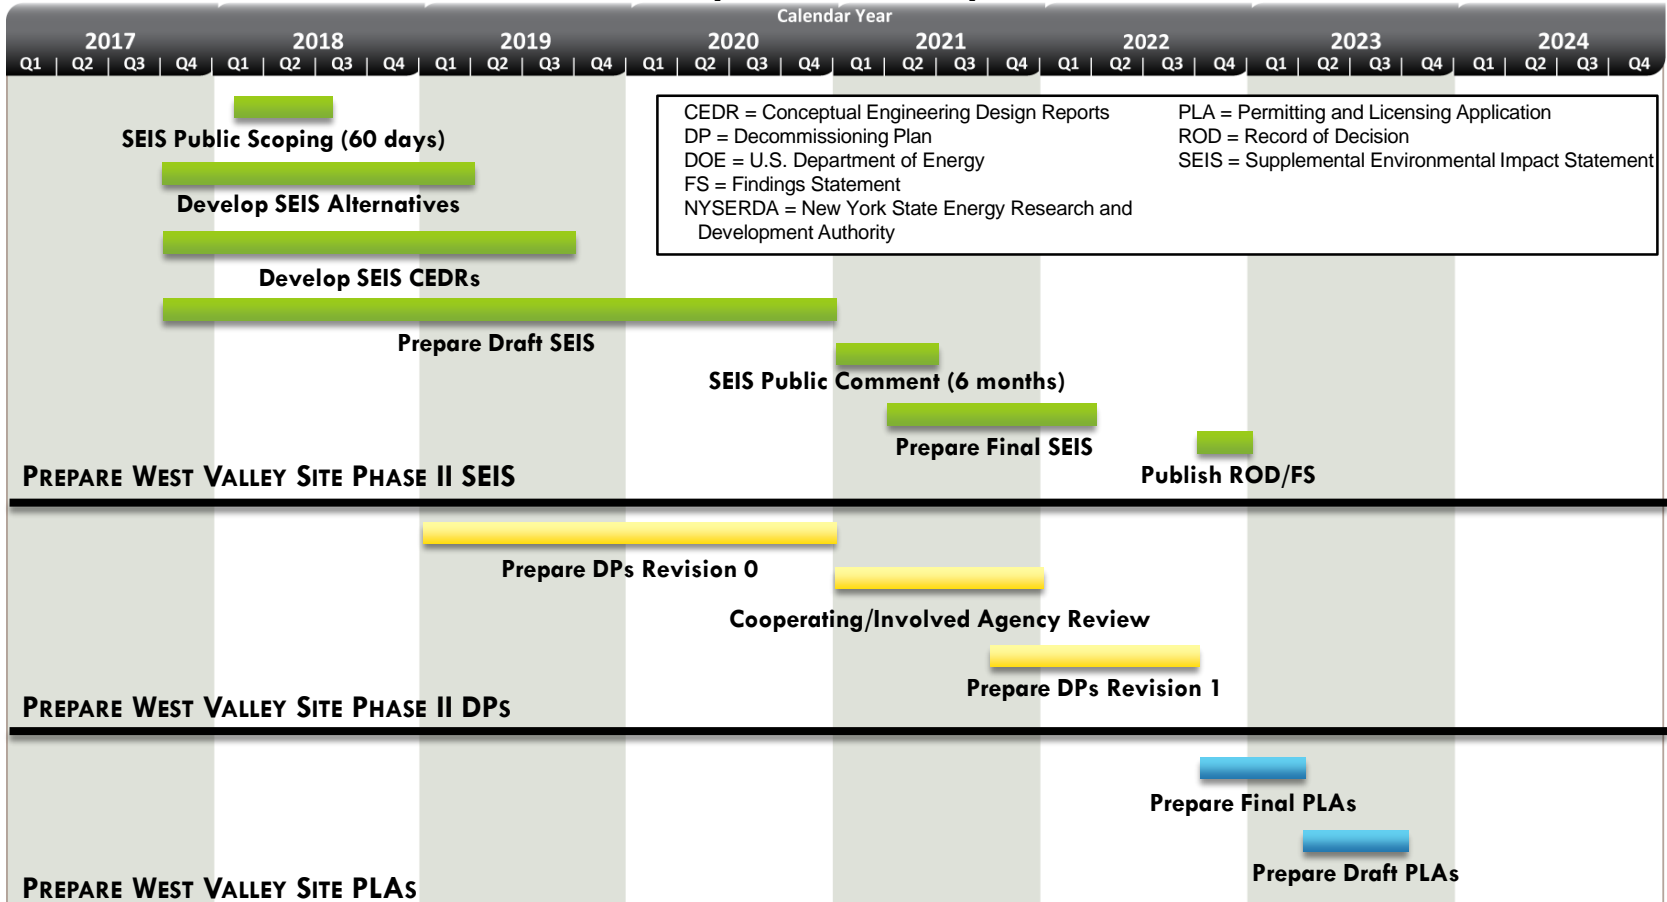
Calendar Year

| 2017 | | | | 2018 | | | | 2019 | | | | 2020 | | | | 2021 | | | | 2022 | | | | 2023 | | | | 2024 | | | |
|---|---|---|---|---|---|---|---|---|---|---|---|---|---|---|---|---|---|---|---|---|---|---|---|---|---|---|---|---|---|---|---|
| Q1 | Q2 | Q3 | Q4 | Q1 | Q2 | Q3 | Q4 | Q1 | Q2 | Q3 | Q4 | Q1 | Q2 | Q3 | Q4 | Q1 | Q2 | Q3 | Q4 | Q1 | Q2 | Q3 | Q4 | Q1 | Q2 | Q3 | Q4 | Q1 | Q2 | Q3 | Q4 |

CEDR = Conceptual Engineering Design Reports
DP = Decommissioning Plan
DOE = U.S. Department of Energy
FS = Findings Statement
NYSERDA = New York State Energy Research and Development Authority
PLA = Permitting and Licensing Application
ROD = Record of Decision
SEIS = Supplemental Environmental Impact Statement

SEIS Public Scoping (60 days)
Develop SEIS Alternatives
Develop SEIS CEDRs
Prepare Draft SEIS
SEIS Public Comment (6 months)
Prepare Final SEIS
Publish ROD/FS
PREPARE WEST VALLEY SITE PHASE II SEIS

Prepare DPs Revision 0
Cooperating/Involved Agency Review
Prepare DPs Revision 1
PREPARE WEST VALLEY SITE PHASE II DPs

Prepare Final PLAs
Prepare Draft PLAs
PREPARE WEST VALLEY SITE PLAs